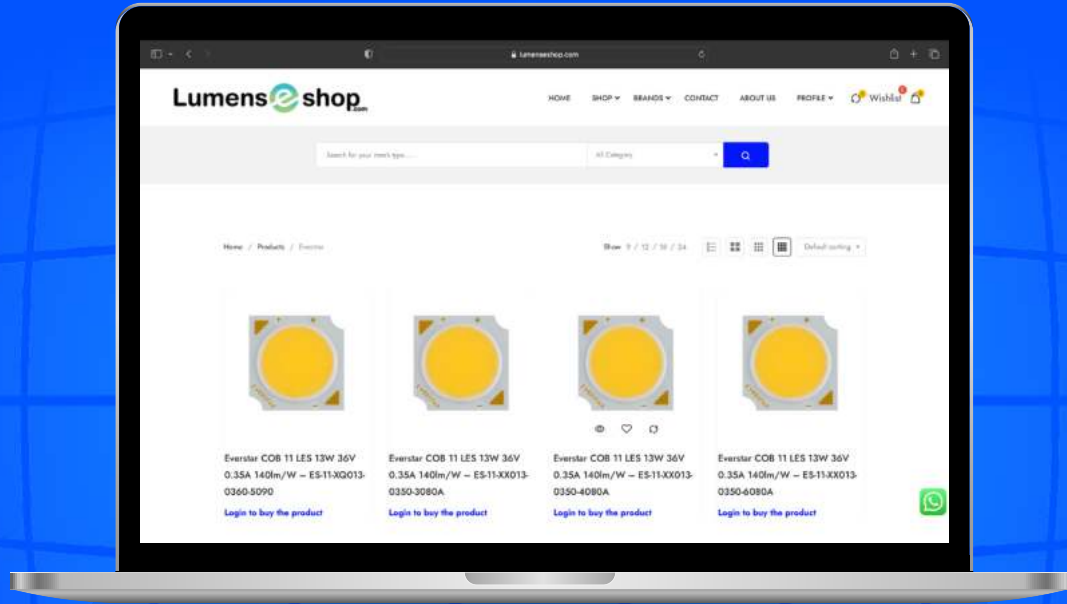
lumenseshop.com

Lumens e shop .com

HOME SHOP BRANDS CONTACT ABOUT US PROFILE Wishlist

Search for your item's type.... All Category

Home / Products / Everstar

Show 9 / 12 / 18 / 24

Default sorting

Everstar COB 11 LES 13W 36V 0.35A 140lm/W – ES-11-XQ013-0360-5090

Login to buy the product

Everstar COB 11 LES 13W 36V 0.35A 140lm/W – ES-11-XX013-0350-3080A

Login to buy the product

Everstar COB 11 LES 13W 36V 0.35A 140lm/W – ES-11-XX013-0350-4080A

Login to buy the product

Everstar COB 11 LES 13W 36V 0.35A 140lm/W – ES-11-XX013-0350-6080A

Login to buy the product